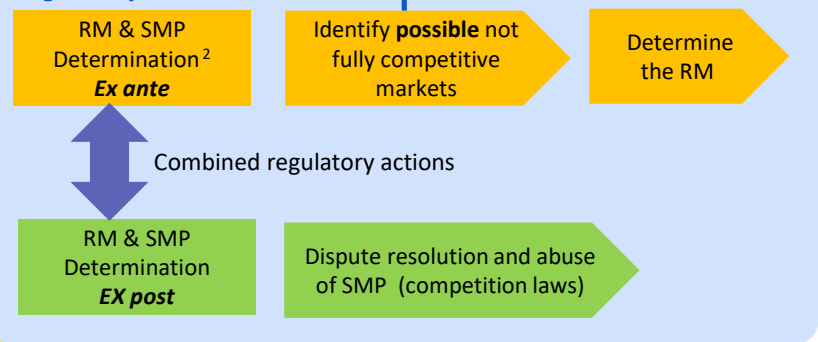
RM & SMP Determination $^{2}$
***Ex ante***

Identify **possible** not fully competitive markets

Determine the RM

Combined regulatory actions

RM & SMP Determination
***EX post***

Dispute resolution and abuse of SMP (competition laws)